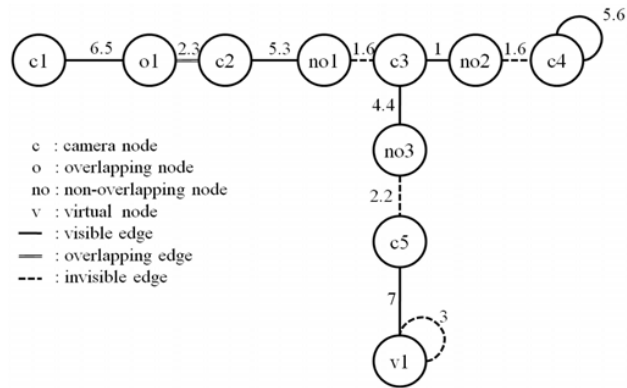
c1 6.5 o1 2.3 c2 5.3 no1 1.6 c3 1 no2 1.6 c4 5.6

4.4 no3 2.2 c5 7 v1 3

c : camera node
o : overlapping node
no : non-overlapping node
v : virtual node
: visible edge
: overlapping edge
: invisible edge